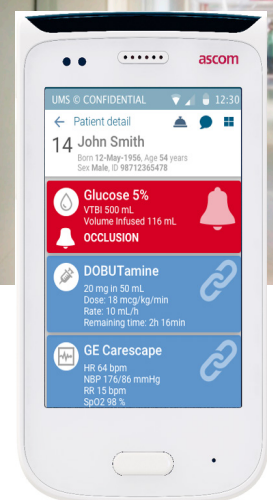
ascom

UMS © CONFIDENTIAL 12:30

Patient detail

14 John Smith
Born 12-May-1956, Age 54 years
Sex Male, ID 98712365478

Glucose 5%
VTBI 500 mL
Volume Infused 116 mL
OCCLUSION

DOBUTamine
20 mg in 50 mL
Dose: 18 mcg/kg/min
Rate: 10 mL/h
Remaining time: 2h 16min

GE Carescape
HR 64 bpm
NBP 176/86 mmHg
RR 15 bpm
SpO2 98 %